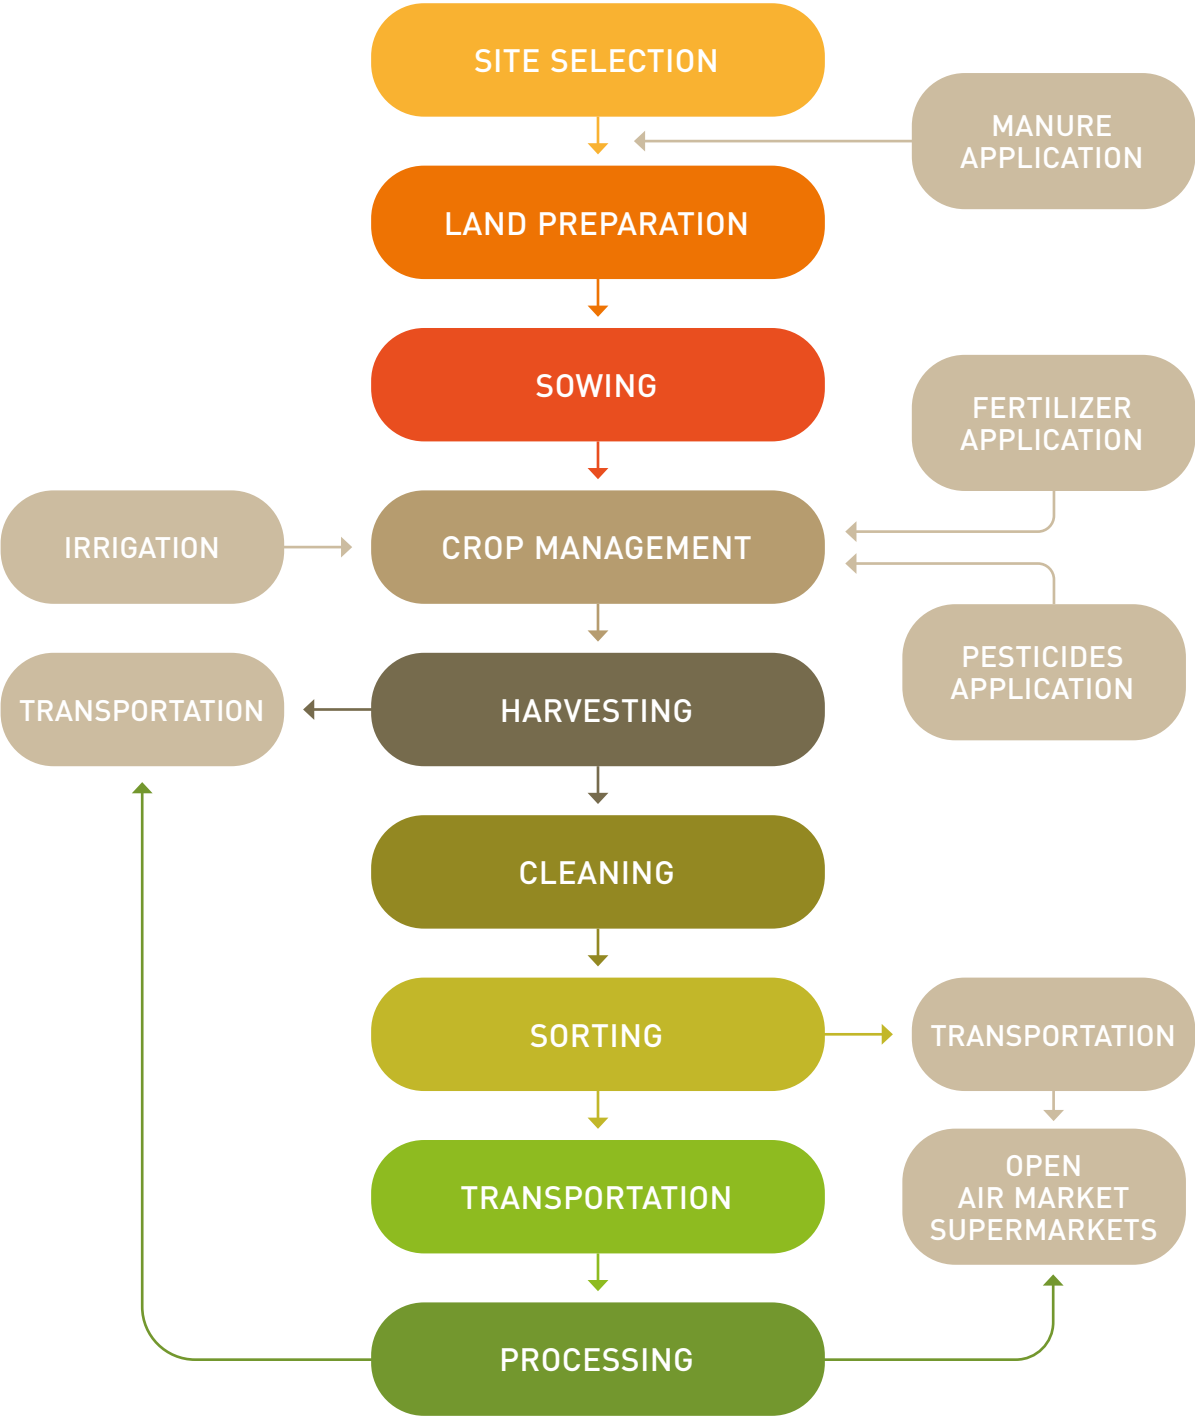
SITE SELECTION

MANURE APPLICATION

LAND PREPARATION

SOWING

FERTILIZER APPLICATION

IRRIGATION

CROP MANAGEMENT

PESTICIDES APPLICATION

TRANSPORTATION

HARVESTING

CLEANING

SORTING

TRANSPORTATION

TRANSPORTATION

OPEN AIR MARKET SUPERMARKETS

PROCESSING